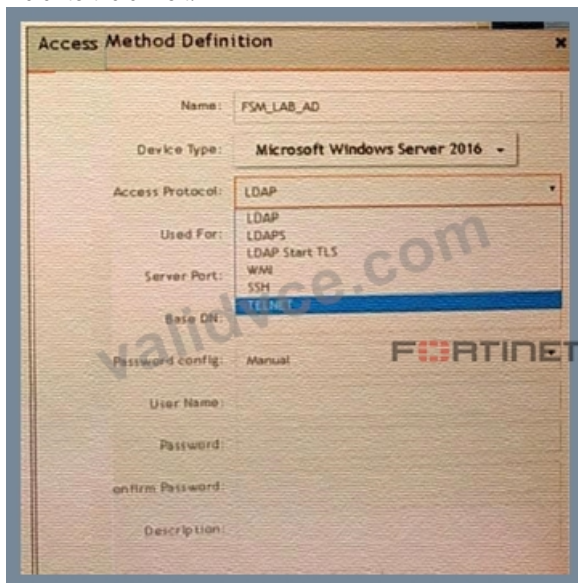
Access Method Definition

×

Name: FSM_LAB_AD

Device Type: Microsoft Windows Server 2016

Access Protocol: LDAP

LDAP
LDAPS
LDAP Start TLS
WMI
SSH
TELNET

Used For:

Server Port:

Base DN:

Password config: Manual

User Name:

Password:

onfirm Password:

Description:

validvce.com

FORTINET